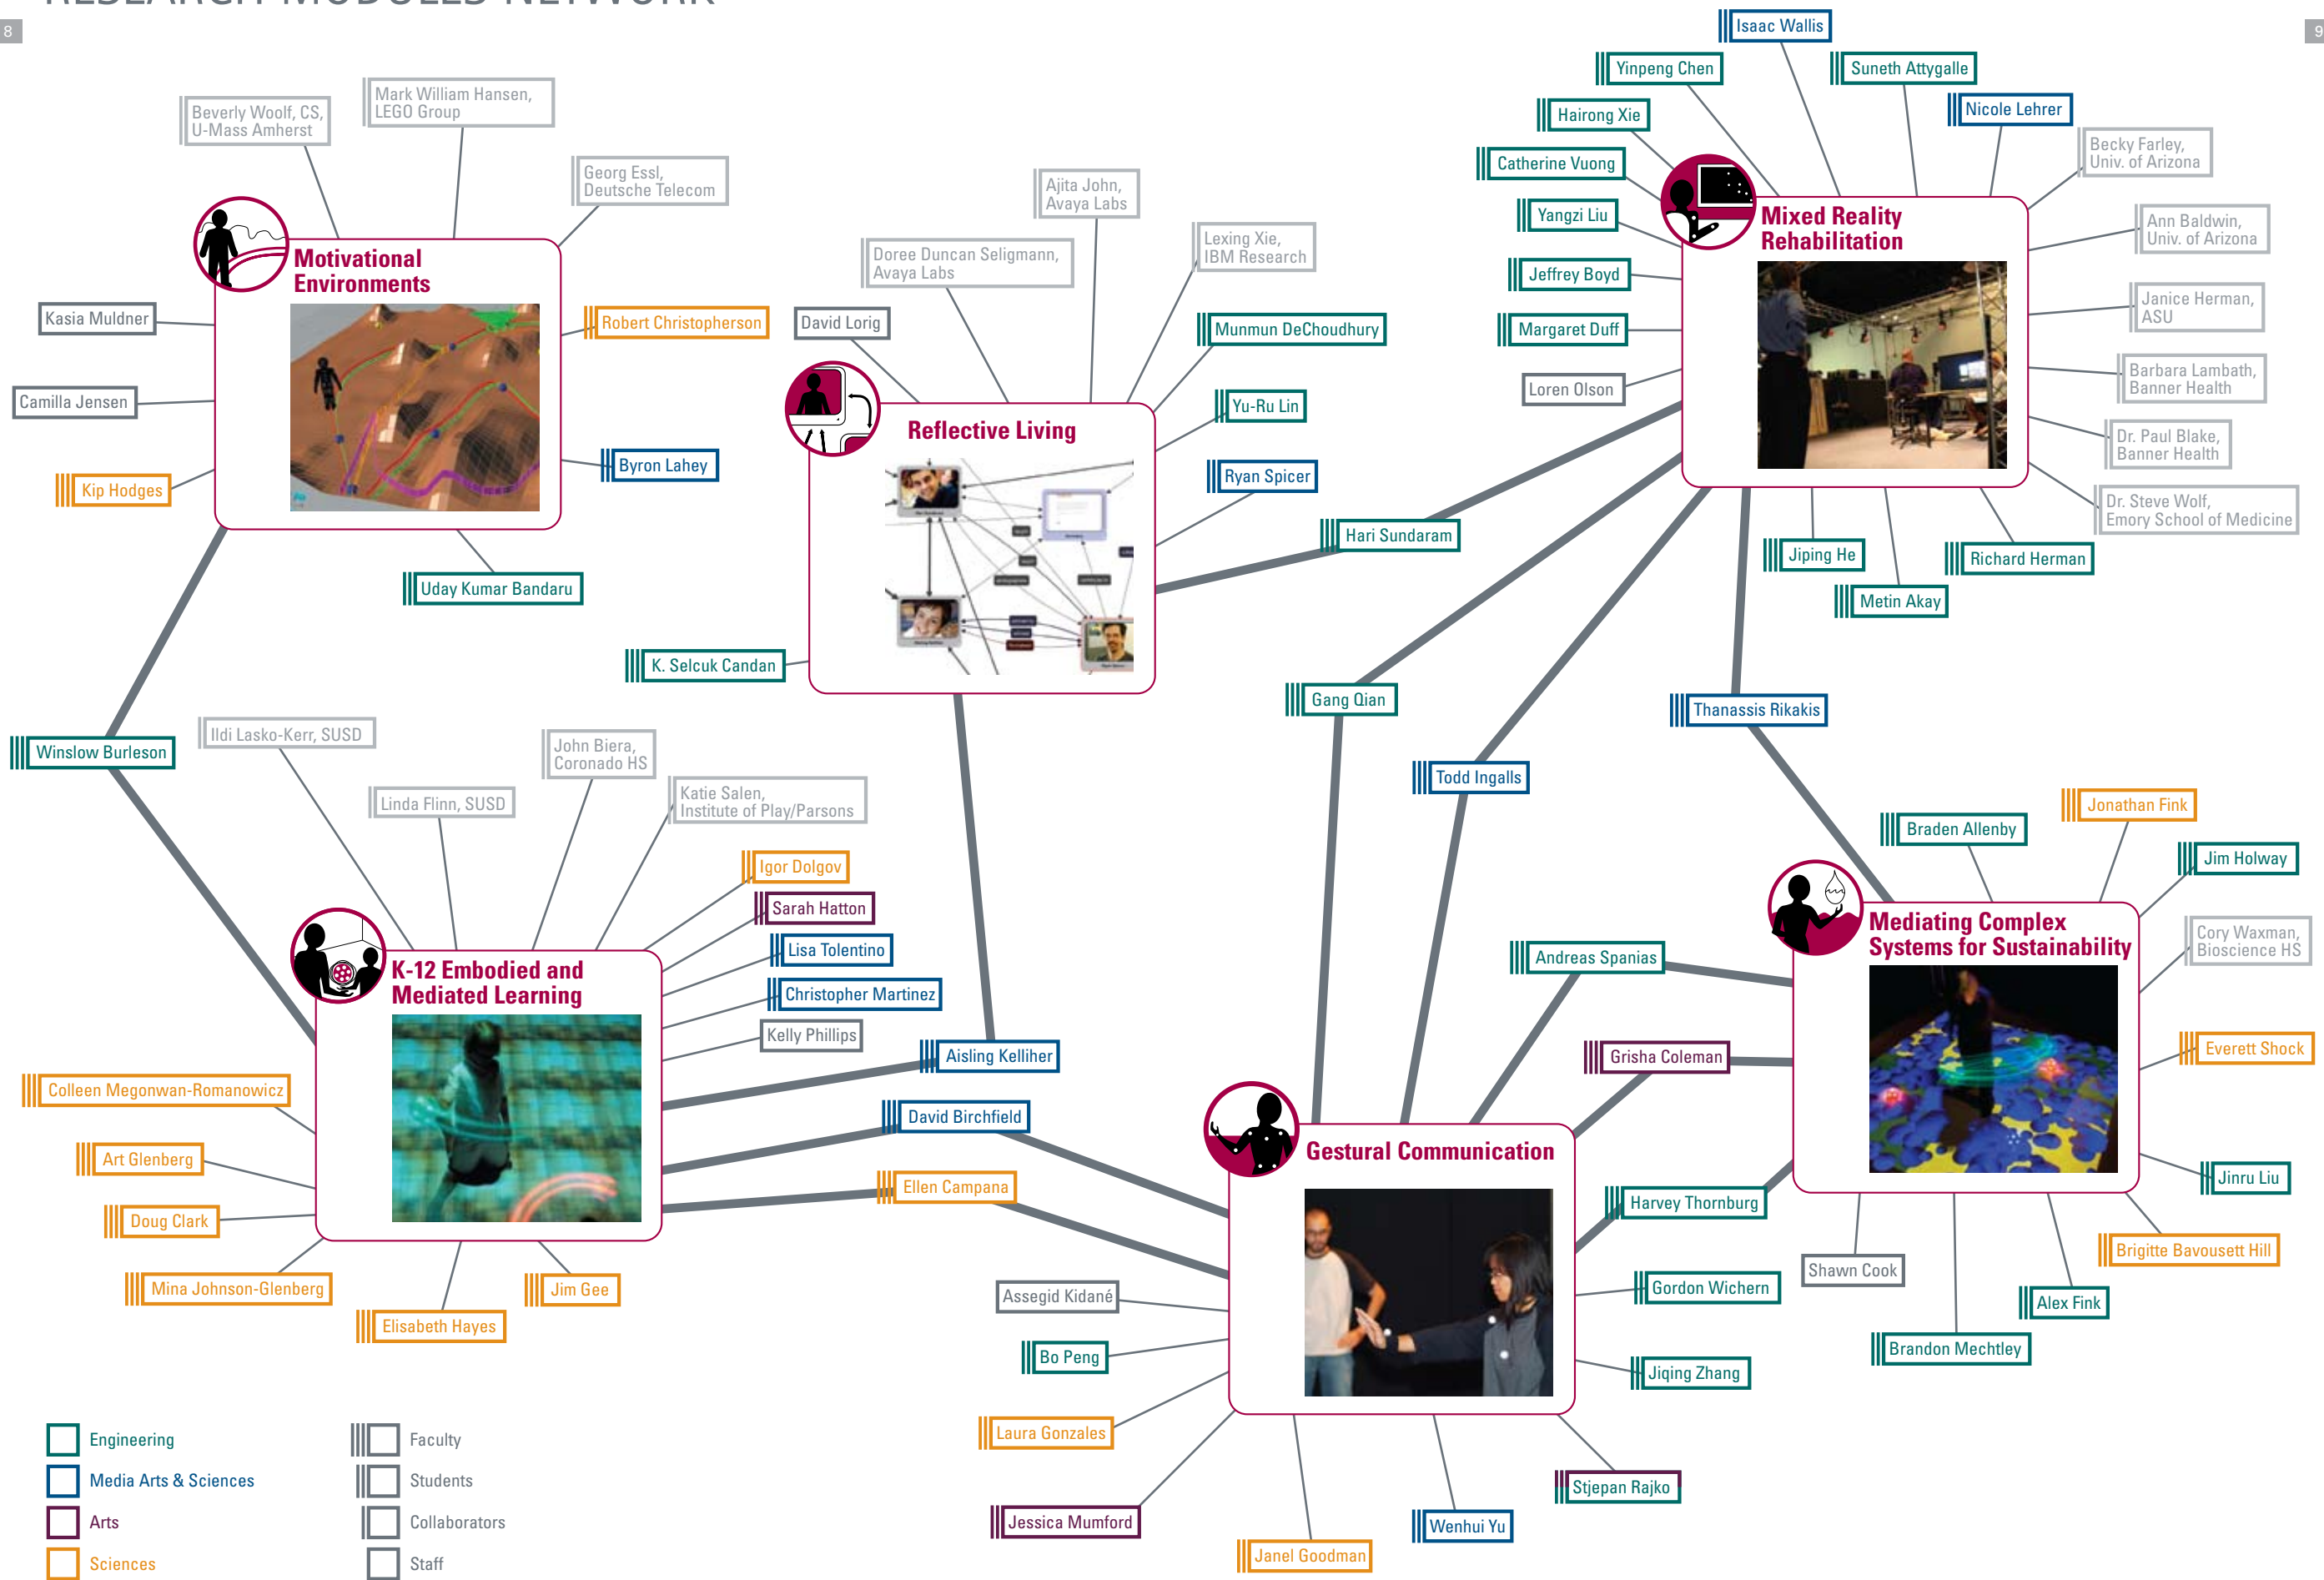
8

9

Motivational Environments

Beverly Woolf, CS, U-Mass Amherst

Mark William Hansen, LEGO Group

Georg Essl, Deutsche Telecom

Kasia Muldner

Camilla Jensen

Kip Hodges

Robert Christopherson

Byron Lahey

Uday Kumar Bandaru

Reflective Living

David Lorig

Doree Duncan Seligmann, Avaya Labs

Ajita John, Avaya Labs

Lexing Xie, IBM Research

Munmun DeChoudhury

Yu-Ru Lin

Ryan Spicer

Hari Sundaram

K. Selcuk Candan

Mixed Reality Rehabilitation

Isaac Wallis

Yinpeng Chen

Suneth Attygalle

Hairong Xie

Nicole Lehrer

Catherine Vuong

Becky Farley, Univ. of Arizona

Yangzi Liu

Ann Baldwin, Univ. of Arizona

Jeffrey Boyd

Janice Herman, ASU

Margaret Duff

Barbara Lambath, Banner Health

Loren Olson

Dr. Paul Blake, Banner Health

Dr. Steve Wolf, Emory School of Medicine

Jiping He

Richard Herman

Metin Akay

Gang Qian

Thanassis Rikakis

Todd Ingalls

Winslow Burleson

Ildi Lasko-Kerr, SUSD

John Biera, Coronado HS

Linda Flinn, SUSD

Katie Salen, Institute of Play/Parsons

Igor Dolgov

Sarah Hatton

Lisa Tolentino

Christopher Martinez

Kelly Phillips

K-12 Embodied and Mediated Learning

Aisling Kelliher

David Birchfield

Ellen Campana

Colleen Megonwan-Romanowicz

Art Glenberg

Doug Clark

Mina Johnson-Glenberg

Elisabeth Hayes

Jim Gee

Mediating Complex Systems for Sustainability

Jonathan Fink

Braden Allenby

Jim Holway

Cory Waxman, Bioscience HS

Andreas Spanias

Grisha Coleman

Everett Shock

Jinru Liu

Brigitte Bavousett Hill

Alex Fink

Brandon Mechtley

Shawn Cook

Gestural Communication

Harvey Thornburg

Gordon Wichern

Jiqing Zhang

Assegid Kidané

Bo Peng

Laura Gonzales

Jessica Mumford

Janel Goodman

Wenhui Yu

Stjepan Rajko

Engineering

Media Arts & Sciences

Arts

Sciences

Faculty

Students

Collaborators

Staff